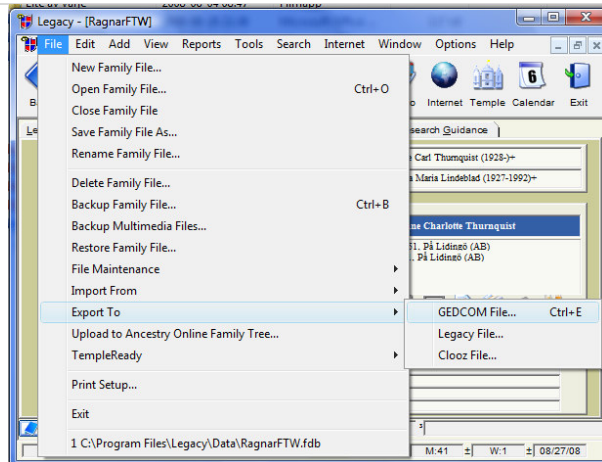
Lite av varje 2008-08-04 08:47 Filmapp

Legacy - [RagnarFTW]

File Edit Add View Reports Tools Search Internet Window Options Help

B

Internet Temple Calendar Exit

Le

Search Guidance

Carl Thurnquist (1928-)+

a Maria Lindeblad (1927-1992)+

ne Charlotte Thurnquist

51. På Lidingö (AB)
. På Lidingö (AB)

New Family File...
Open Family File... Ctrl+O
Close Family File
Save Family File As...
Rename Family File...

Delete Family File...
Backup Family File... Ctrl+B
Backup Multimedia Files...
Restore Family File...
File Maintenance
Import From
Export To
Upload to Ancestry Online Family Tree...
TempleReady

Print Setup...

Exit

1 C:\Program Files\Legacy\Data\RagnarFTW.fdb

GEDCOM File... Ctrl+E
Legacy File...
Clooz File...

M:41 W:1 08/27/08